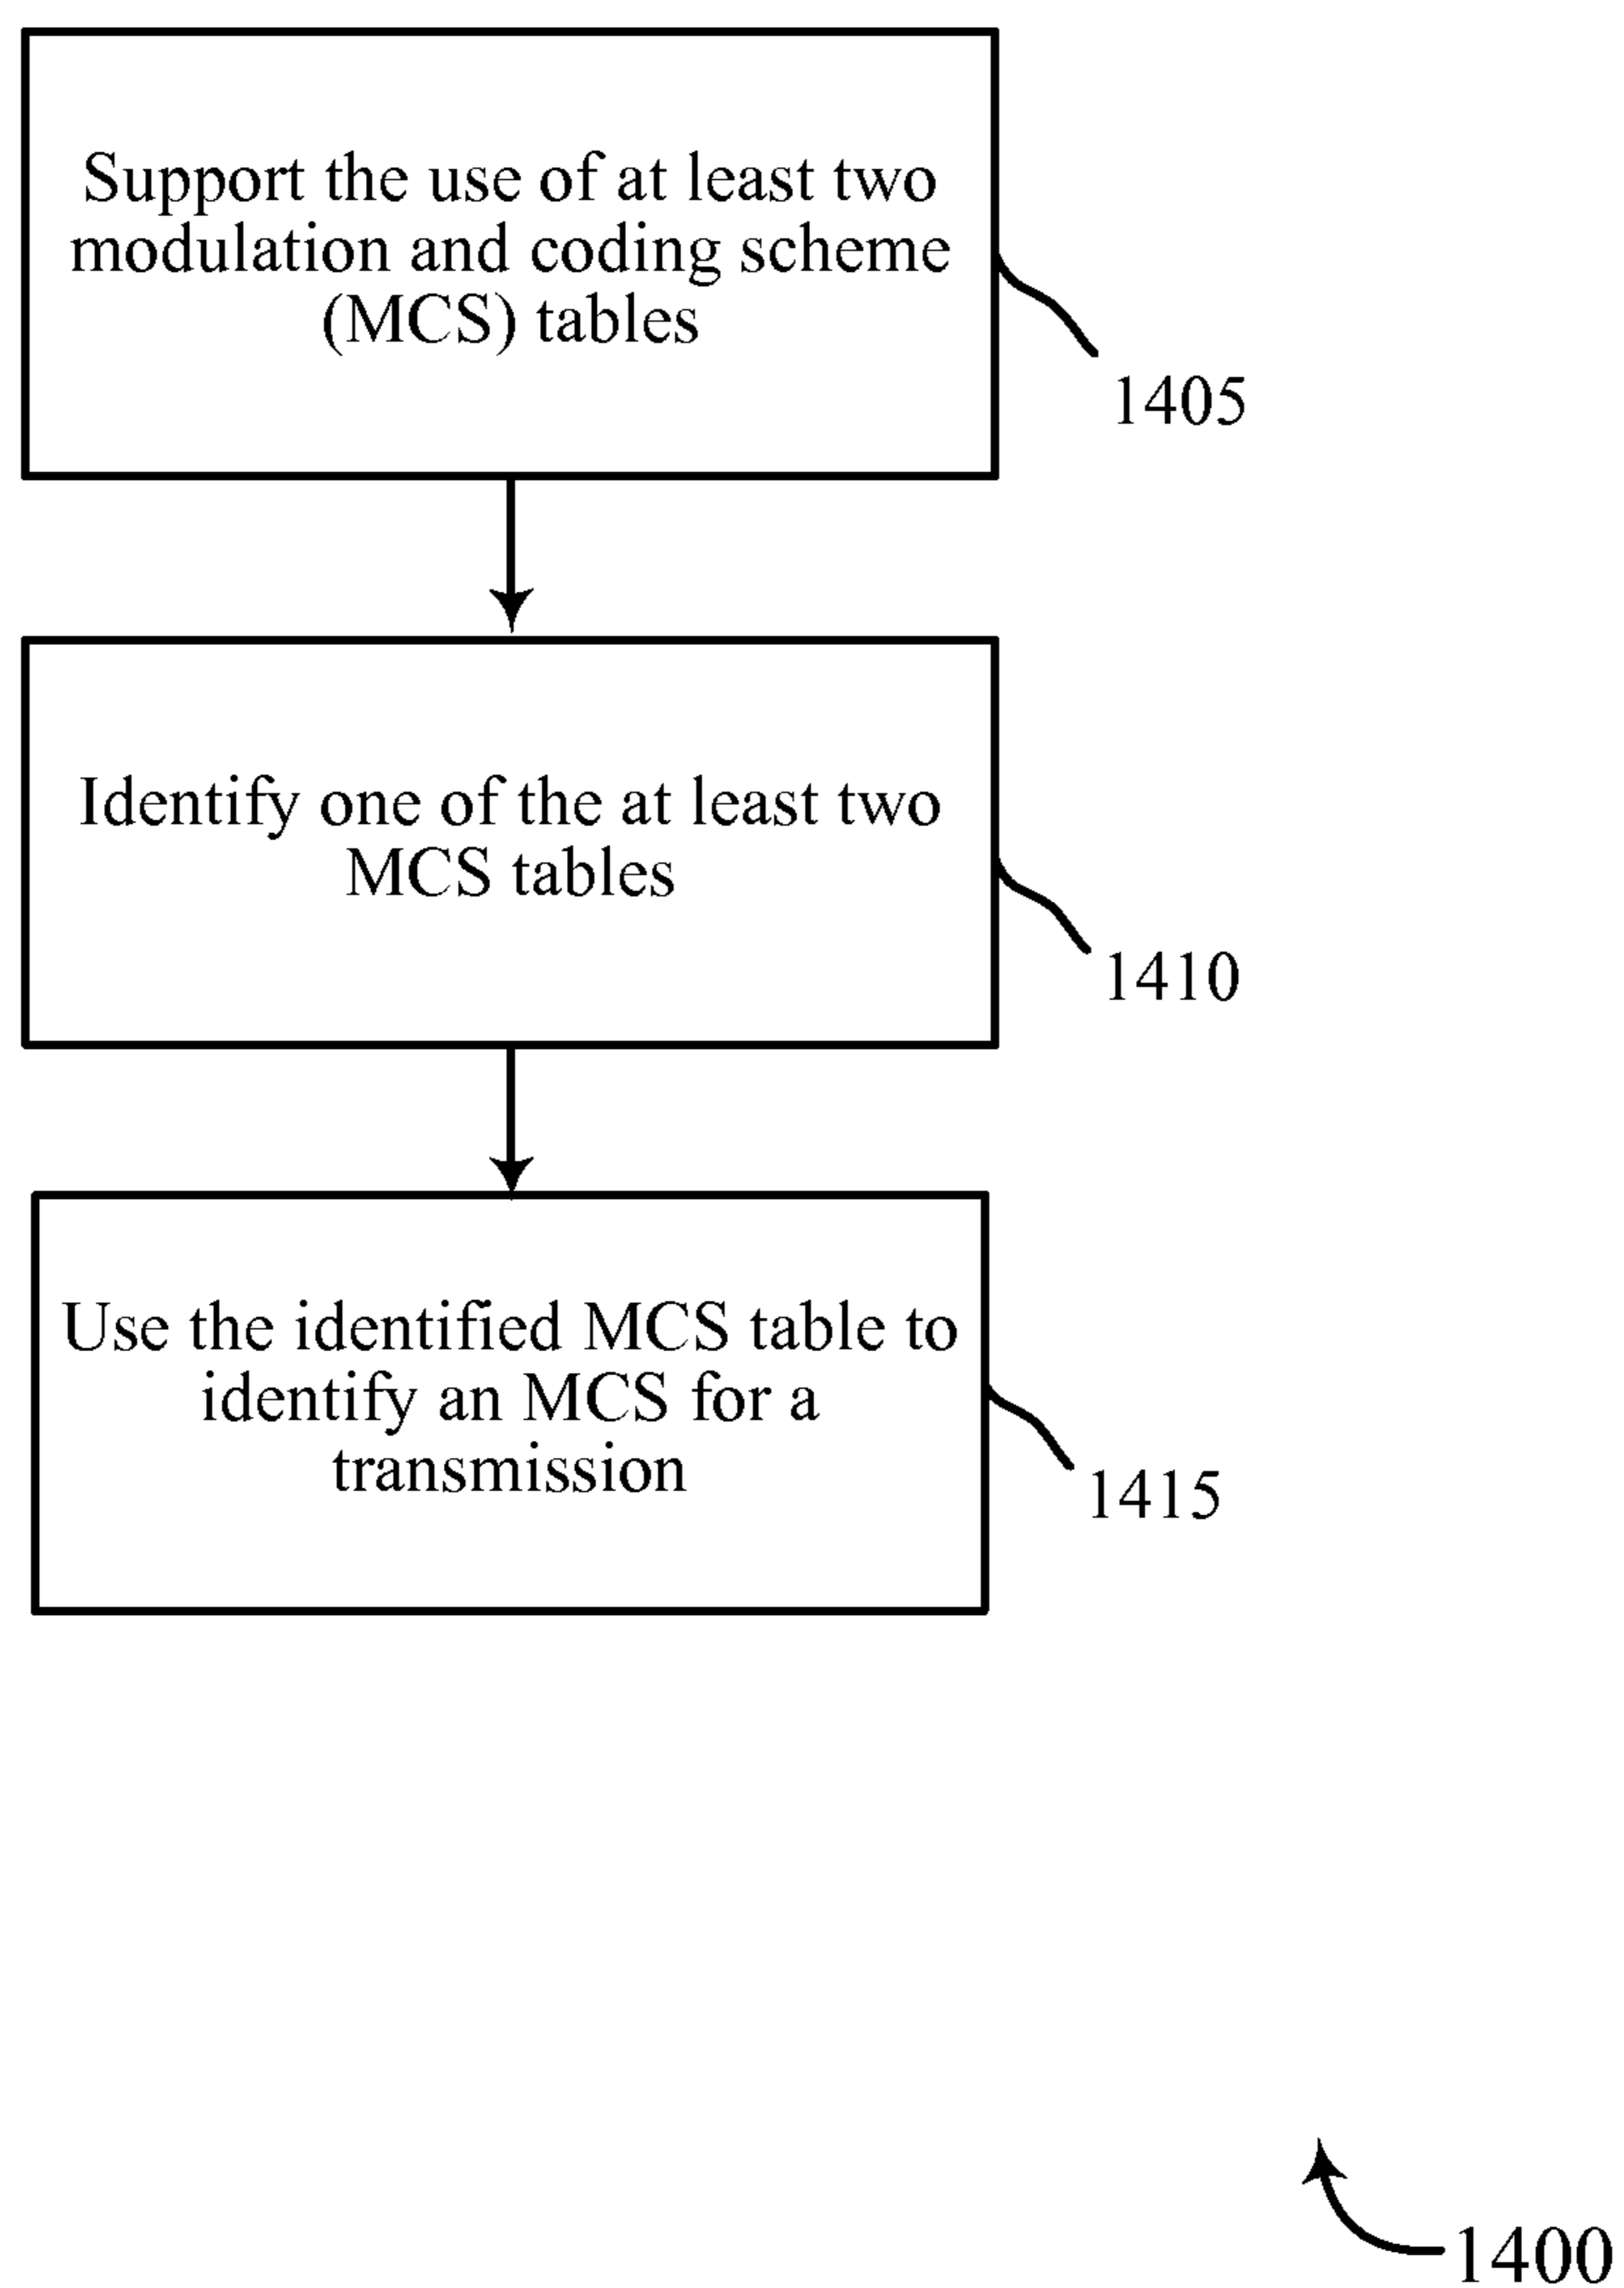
Support the use of at least two modulation and coding scheme (MCS) tables

1405

Identify one of the at least two MCS tables

1410

Use the identified MCS table to identify an MCS for a transmission

1415

1400